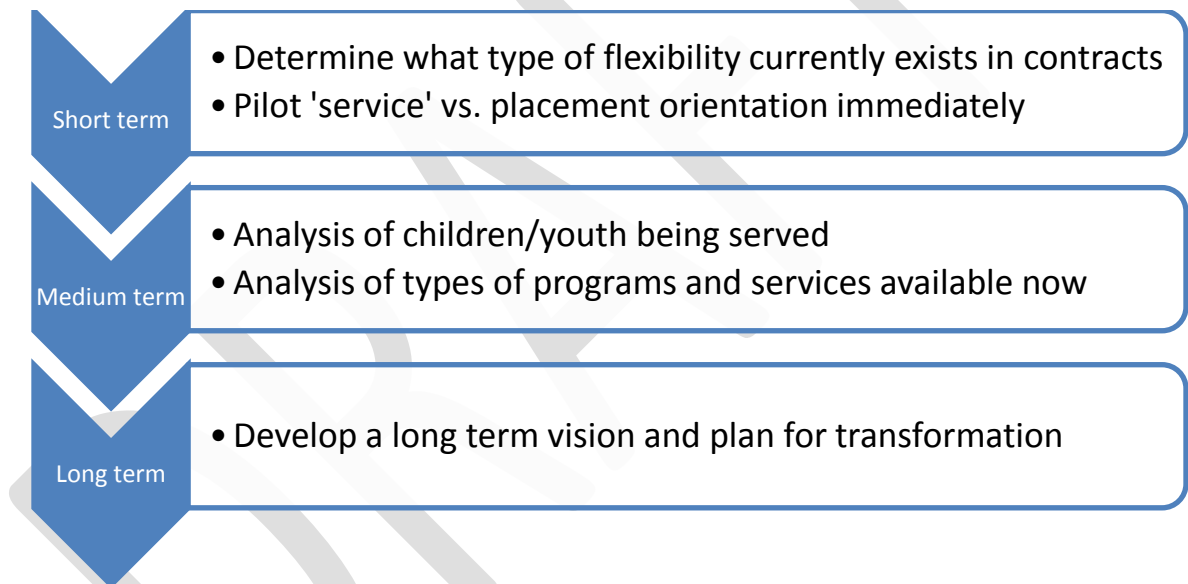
Short term

• Determine what type of flexibility currently exists in contracts
• Pilot 'service' vs. placement orientation immediately

Medium term

• Analysis of children/youth being served
• Analysis of types of programs and services available now

Long term

• Develop a long term vision and plan for transformation